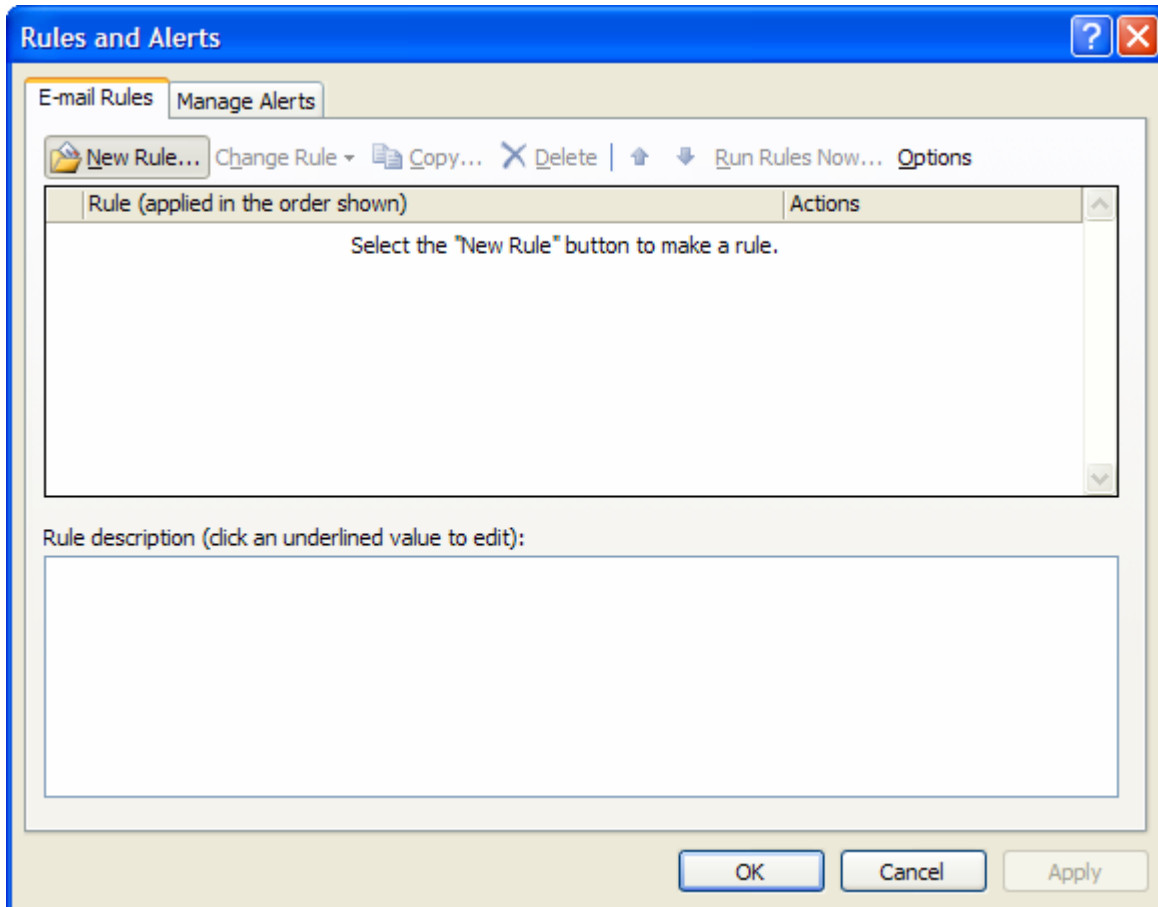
Rules and Alerts

E-mail Rules | Manage Alerts

New Rule... Change Rule Copy... Delete Run Rules Now... Options

| | Rule (applied in the order shown) | Actions |
|---|---|---|

Select the "New Rule" button to make a rule.

Rule description (click an underlined value to edit):

OK Cancel Apply